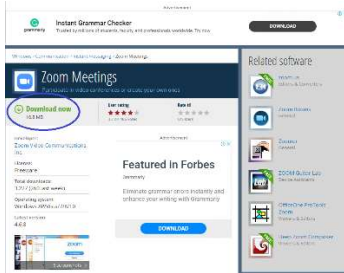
Advertisement

Instant Grammar Checker

Trusted by millions of students, faculty, and professionals worldwide. Try now.

DOWNLOAD

grammarly

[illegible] > Communication > Instant Messaging > Zoom Meetings

Zoom Meetings

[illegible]

Download now

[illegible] MB

User rating

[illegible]

Rate it

Developer

Zoom Video Communications, Inc.

Version

Freeware

Total downloads

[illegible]

Operating system

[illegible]

Latest version

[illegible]

Advertisement

Featured in Forbes

Grammarly

Eliminate grammar errors instantly and enhance your writing with Grammarly

DOWNLOAD

zoom

Related software

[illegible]

Zoom Rooms

Zoomit

ZOOM Outlook Plugin

OfficeOne PrintScreen Zoom

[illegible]